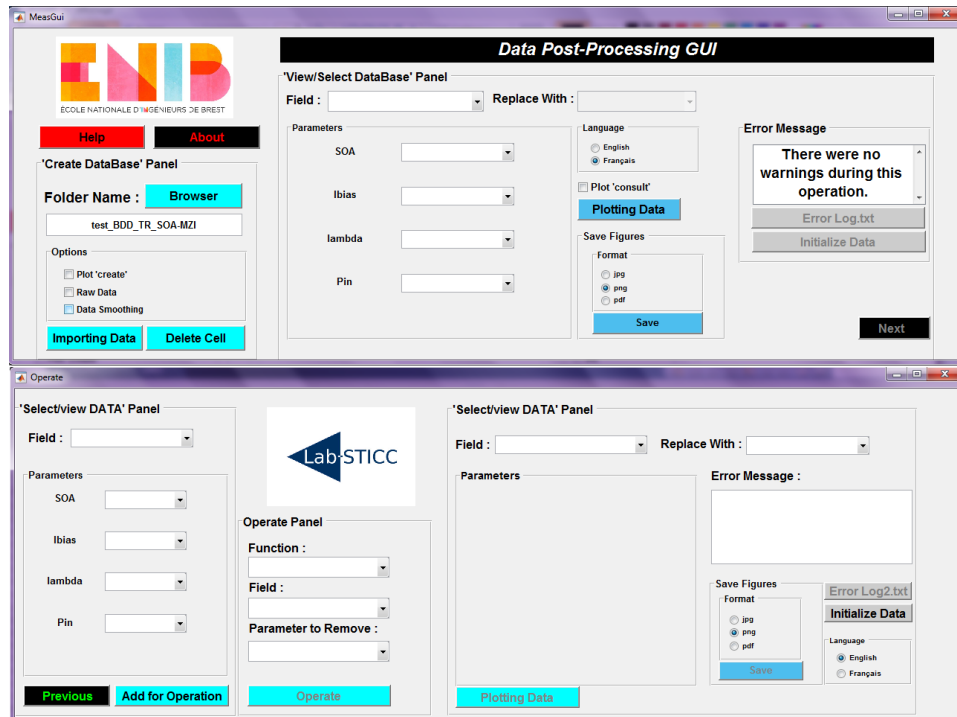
MeasGui

ENIB
ÉCOLE NATIONALE D'INGÉNIEURS DE BREST

Help
About

'Create DataBase' Panel
Folder Name :
Browser
test_BDD_TR_SOA-MZI
Options
Plot 'create'
Raw Data
Data Smoothing
Importing Data
Delete Cell

Data Post-Processing GUI

'View/Select DataBase' Panel
Field :
Replace With :
Parameters
SOA
Ibias
lambda
Pin
Language
English
Français
Plot 'consult'
Plotting Data
Save Figures
Format
jpg
png
pdf
Save
Error Message
There were no warnings during this operation.
Error Log.txt
Initialize Data
Next

Operate

'Select/view DATA' Panel
Field :
Parameters
SOA
Ibias
lambda
Pin
Previous
Add for Operation

Lab-STICC

Operate Panel
Function :
Field :
Parameter to Remove :
Operate

'Select/view DATA' Panel
Field :
Replace With :
Parameters
Error Message :
Save Figures
Format
jpg
png
pdf
Save
Error Log2.txt
Initialize Data
Language
English
Français
Plotting Data